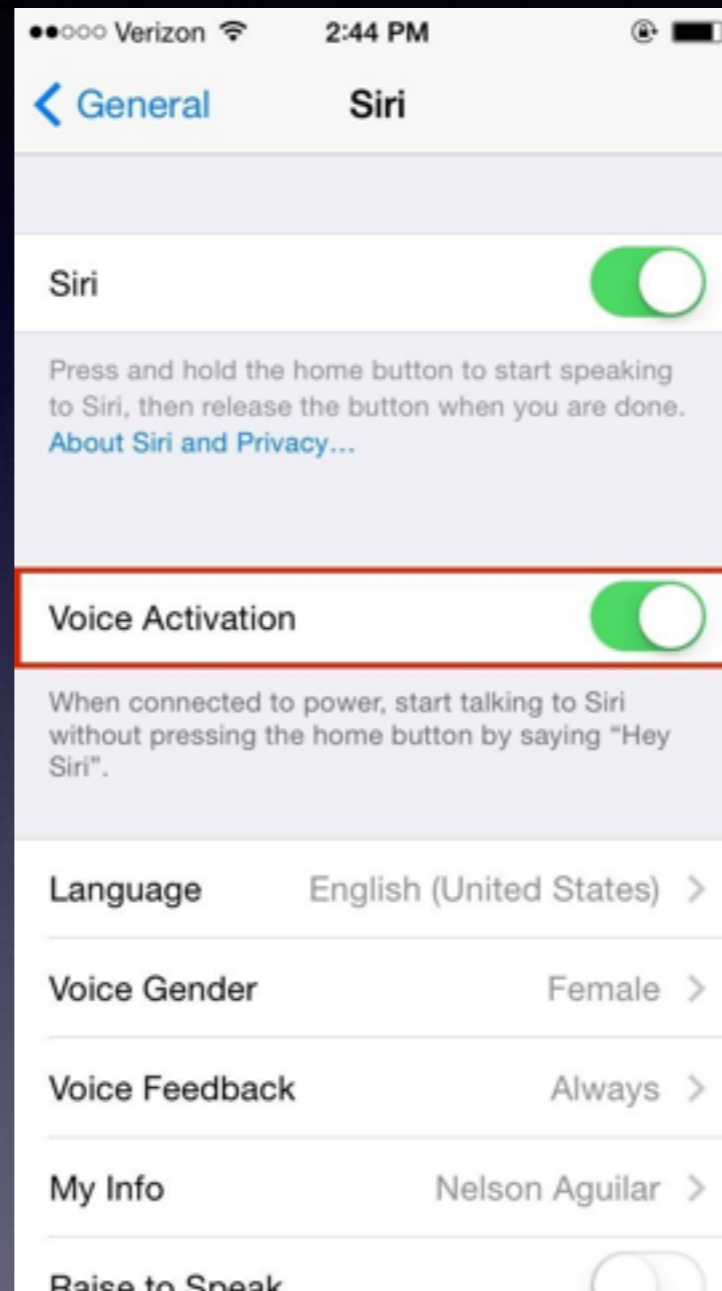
●●○○○ Verizon 2:44 PM

< General Siri

Siri

Press and hold the home button to start speaking to Siri, then release the button when you are done.
About Siri and Privacy...

Voice Activation

When connected to power, start talking to Siri without pressing the home button by saying "Hey Siri".

Language English (United States) >

Voice Gender Female >

Voice Feedback Always >

My Info Nelson Aguilar >

Raise to Speak